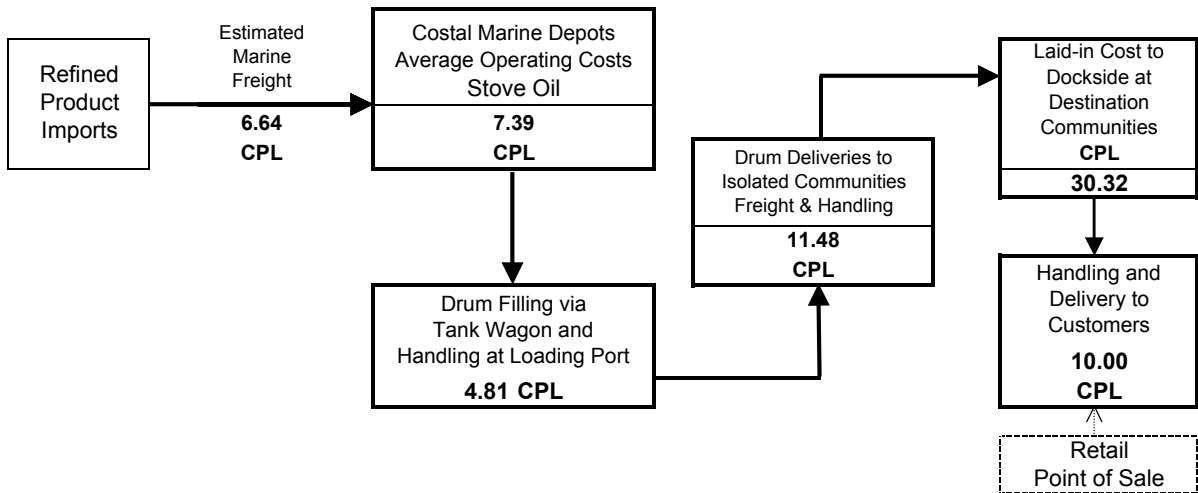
Refined Product Imports

Estimated Marine Freight

6.64 CPL

Costal Marine Depots Average Operating Costs Stove Oil

7.39 CPL

Drum Filling via Tank Wagon and Handling at Loading Port

4.81 CPL

Drum Deliveries to Isolated Communities Freight & Handling

11.48 CPL

Laid-in Cost to Dockside at Destination Communities CPL

30.32

Handling and Delivery to Customers

10.00 CPL

Retail Point of Sale